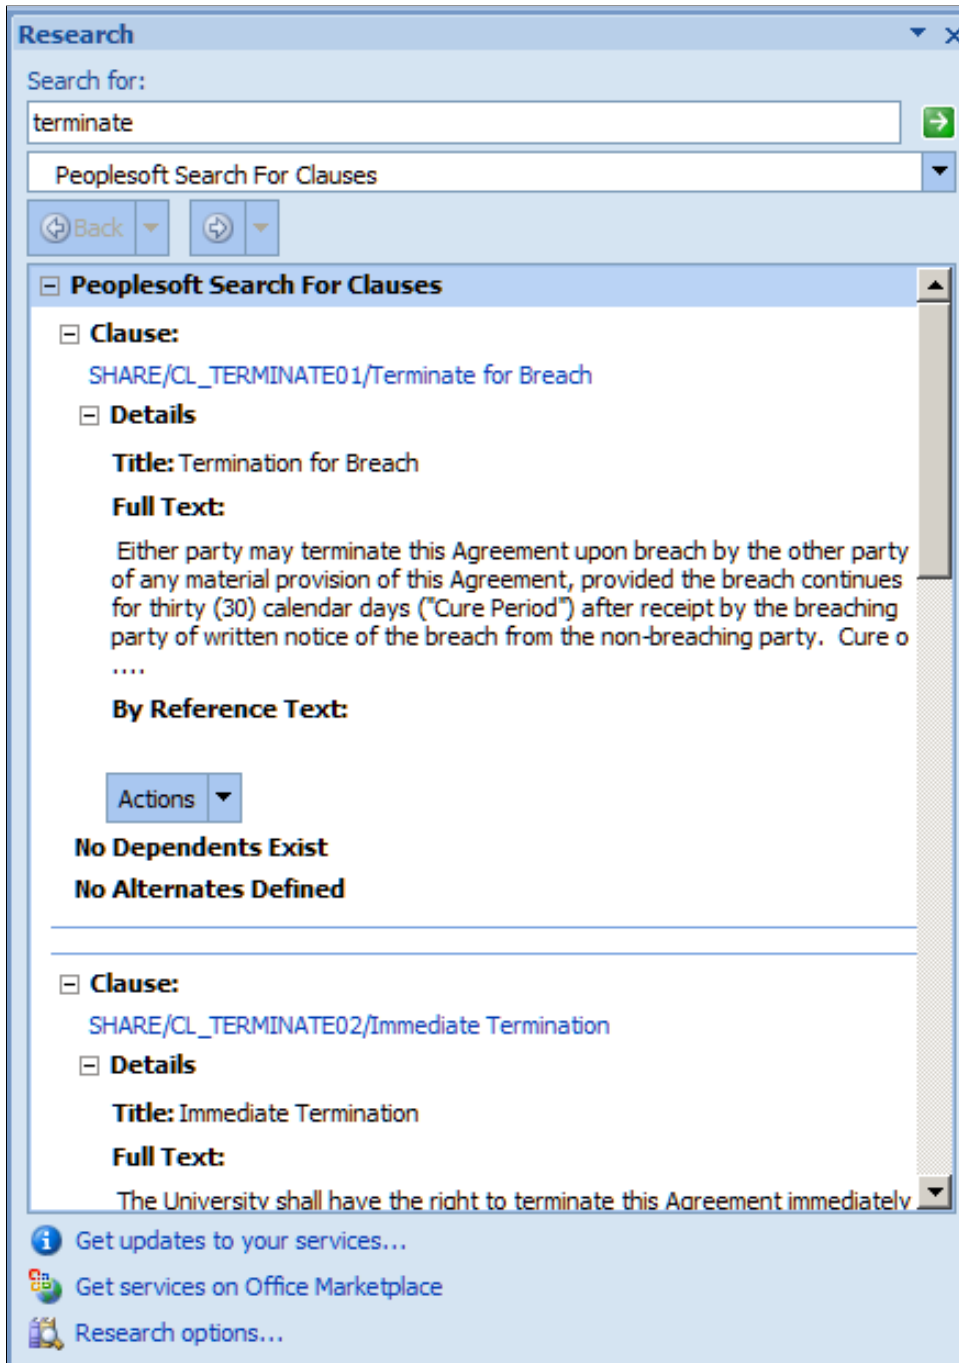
Research

Search for:

terminate

Peoplesoft Search For Clauses

Back

Peoplesoft Search For Clauses

Clause:

SHARE/CL_TERMINATE01/Terminate for Breach

Details

Title: Termination for Breach

Full Text:

Either party may terminate this Agreement upon breach by the other party of any material provision of this Agreement, provided the breach continues for thirty (30) calendar days ("Cure Period") after receipt by the breaching party of written notice of the breach from the non-breaching party. Cure o ....

By Reference Text:

Actions

No Dependents Exist

No Alternates Defined

Clause:

SHARE/CL_TERMINATE02/Immediate Termination

Details

Title: Immediate Termination

Full Text:

The University shall have the right to terminate this Agreement immediately

Get updates to your services...

Get services on Office Marketplace

Research options...